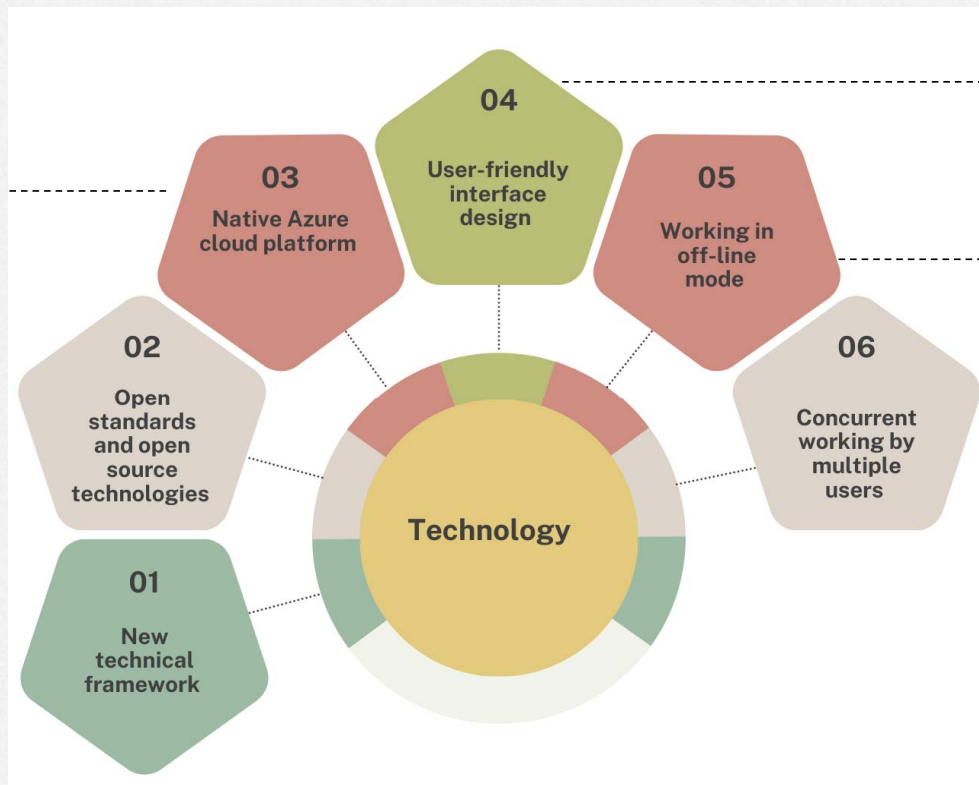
04

User-friendly interface design

03

Native Azure cloud platform

05

Working in off-line mode

02

Open standards and open source technologies

06

Concurrent working by multiple users

Technology

01

New technical framework